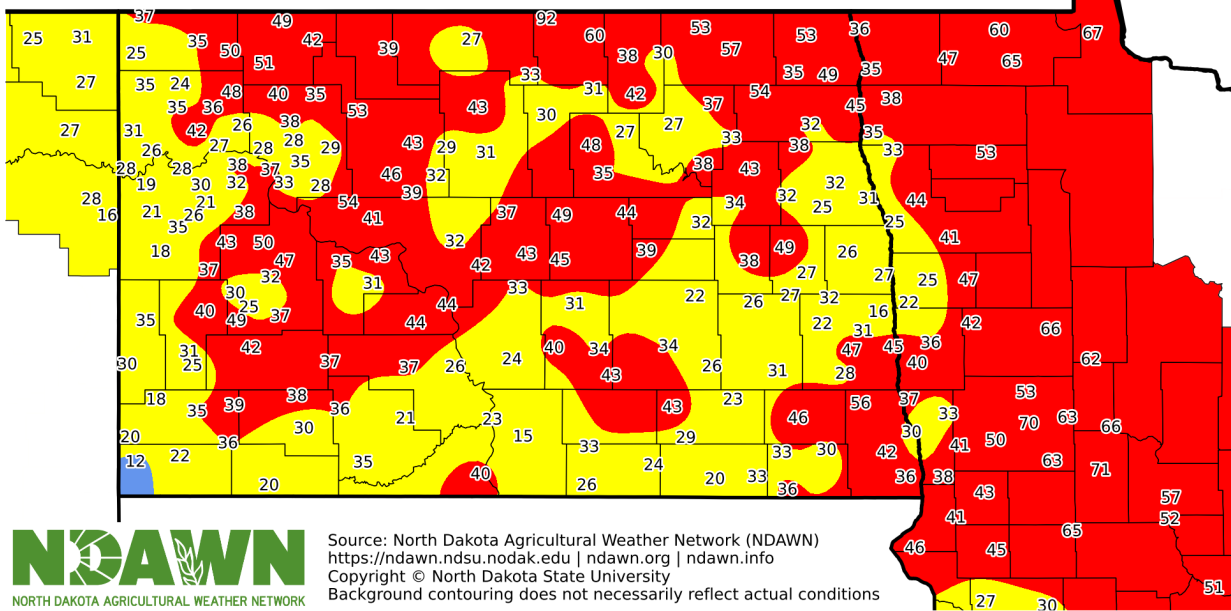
37 49 92 60 53 53 36 60 67
25 31 35 50 42 39 27 38 30 57 47 65
27 51 33 35 49 35
35 24 48 40 35 31 42 54
35 36 53 43 30 37 45 38
27 31 42 26 38 27 27 33 32 35
26 27 28 28 29 43 29 31 48 38 33 53
28 38 35 32 43
19 30 32 37 33 28 46 39 35 32 32 31
16 21 38 54 41 37 49 44 34 25 44
35 26 32 25
18 43 50 32 42 43 45 39 38 49 26 41
37 47 35 31 27 25 47
30 25 33 31 22 26 27 32 16 22
35 40 49 37 44 22 31 42 66
31 42 37 40 34 34 47 45 36
30 25 37 26 24 43 26 31 28 40 62
18 35 39 38 36 21 43 23 46 56 37 33 53
20 23 30 70 63
36 30 15 33 29 30 42 41 50 66
12 22 35 40 24 33 36 38 63 71
20 26 20 36 43 57
41 52
46 45 65
51
27 30

NDAWN
NORTH DAKOTA AGRICULTURAL WEATHER NETWORK

Source: North Dakota Agricultural Weather Network (NDAWN)
https://ndawn.ndsu.nodak.edu | ndawn.org | ndawn.info
Copyright © North Dakota State University
Background contouring does not necessarily reflect actual conditions